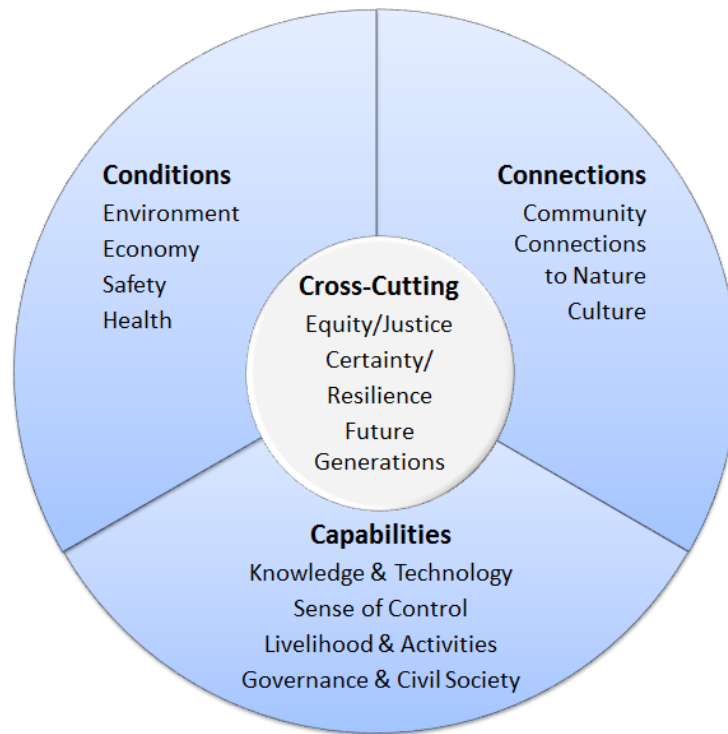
Conditions
Environment
Economy
Safety
Health

Connections
Community
Connections to Nature
Culture

Cross-Cutting
Equity/Justice
Certainty/ Resilience
Future Generations

Capabilities
Knowledge & Technology
Sense of Control
Livelihood & Activities
Governance & Civil Society